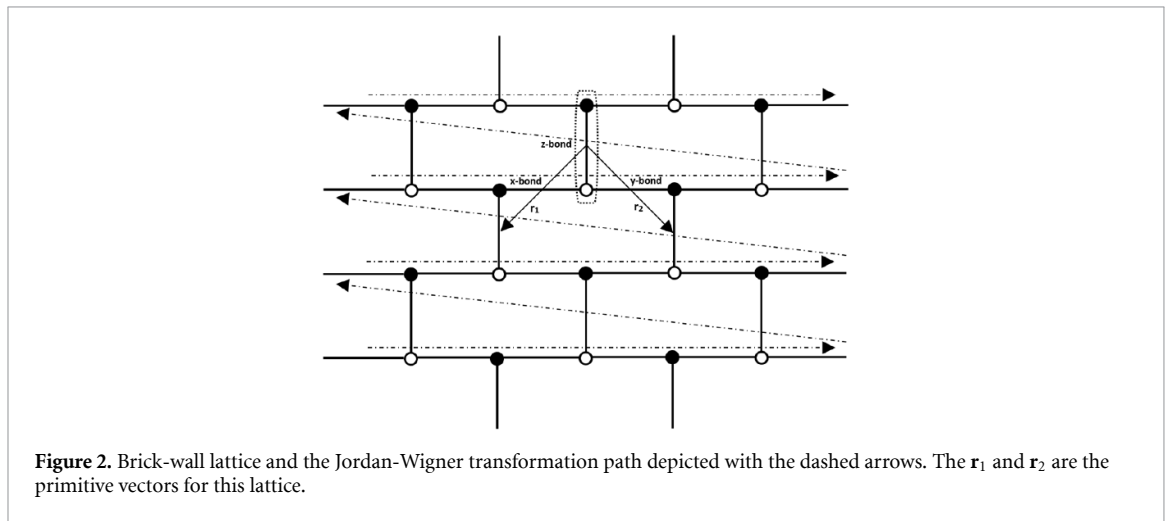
z-bond
x-bond
y-bond
$r_1$
$r_2$

**Figure 2.** Brick-wall lattice and the Jordan-Wigner transformation path depicted with the dashed arrows. The $\mathbf{r}_1$ and $\mathbf{r}_2$ are the primitive vectors for this lattice.